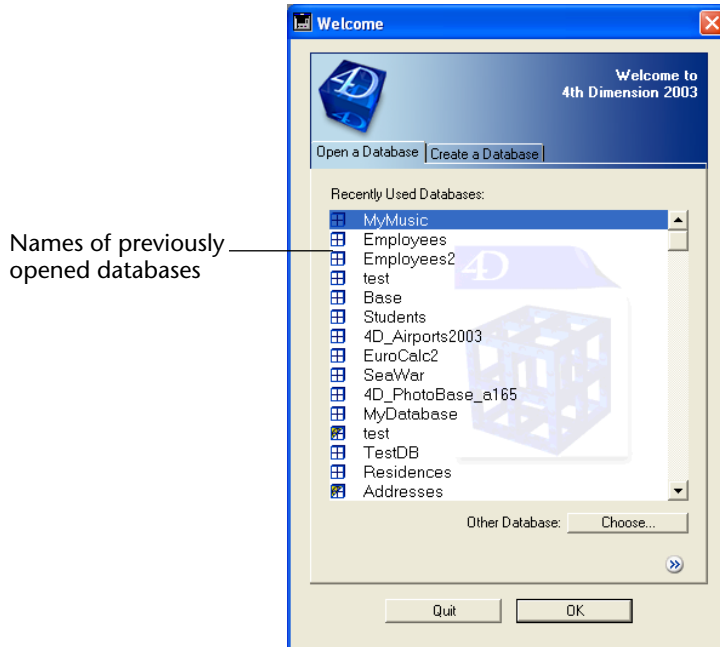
Welcome

Welcome to
4th Dimension 2003

Open a Database | Create a Database

Recently Used Databases:

Names of previously opened databases

MyMusic
Employees
Employees2
test
Base
Students
4D_Airports2003
EuroCalc2
SeaWar
4D_PhotoBase_a165
MyDatabase
test
TestDB
Residences
Addresses

Other Database: Choose...

Quit
OK